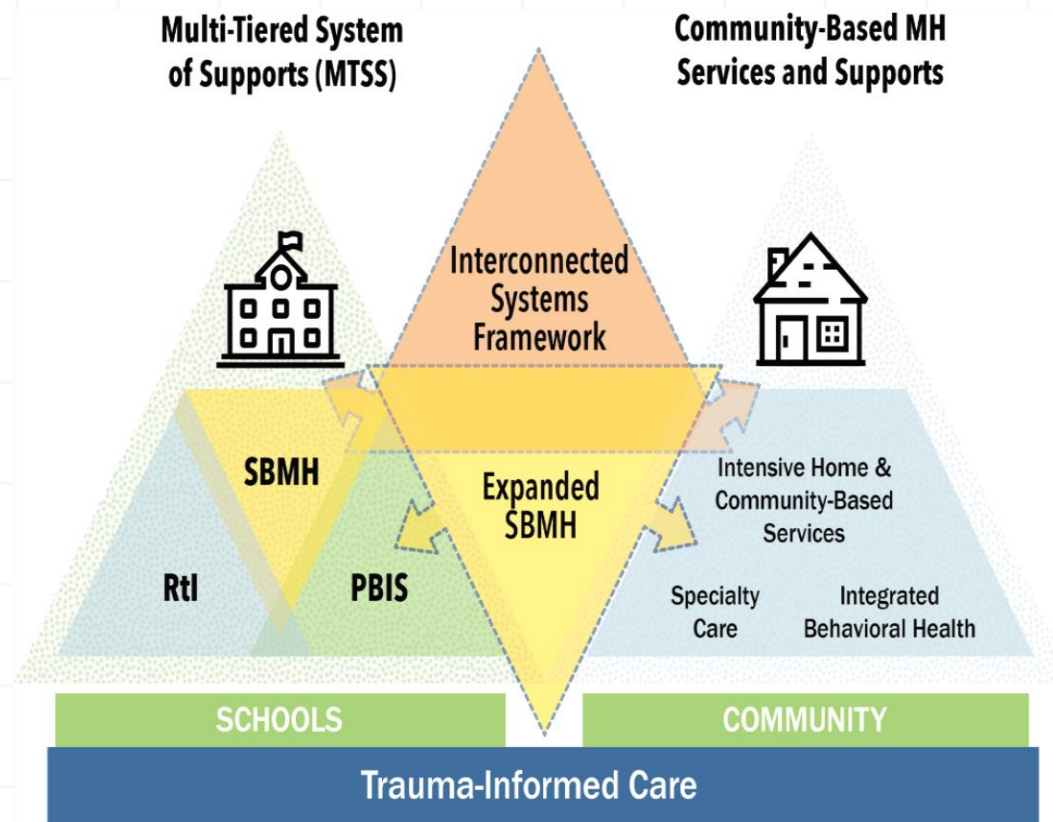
Multi-Tiered System of Supports (MTSS)

Community-Based MH Services and Supports

Interconnected Systems Framework

SBMH

Expanded SBMH

Intensive Home & Community-Based Services

RtI

PBIS

Specialty Care

Integrated Behavioral Health

SCHOOLS

COMMUNITY

Trauma-Informed Care